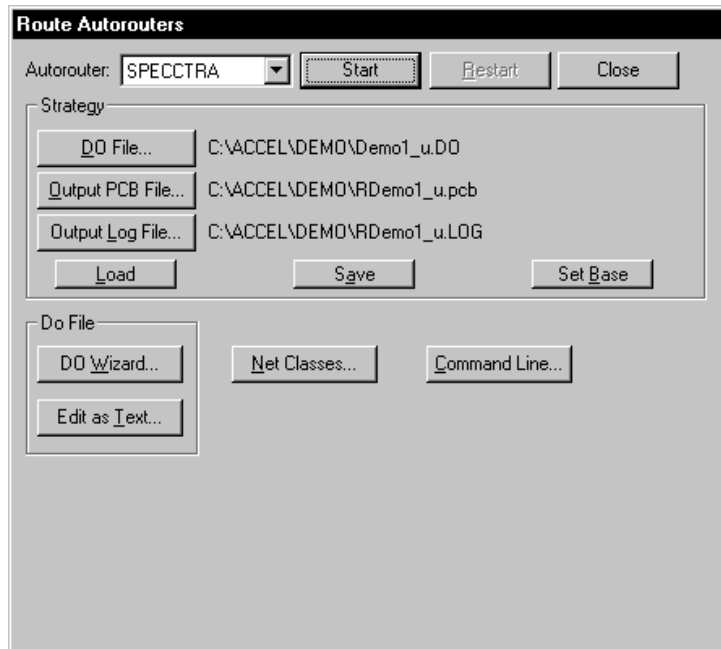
Route Autorouters

Autorouter: SPECCTRA

Start

Restart

Close

Strategy

DO File...

C:\ACCEL\DEMO\Demo1_u.DO

Output PCB File...

C:\ACCEL\DEMO\RDemo1_u.pcb

Output Log File...

C:\ACCEL\DEMO\RDemo1_u.LOG

Load

Save

Set Base

Do File

DO Wizard...

Net Classes...

Command Line...

Edit as Text...